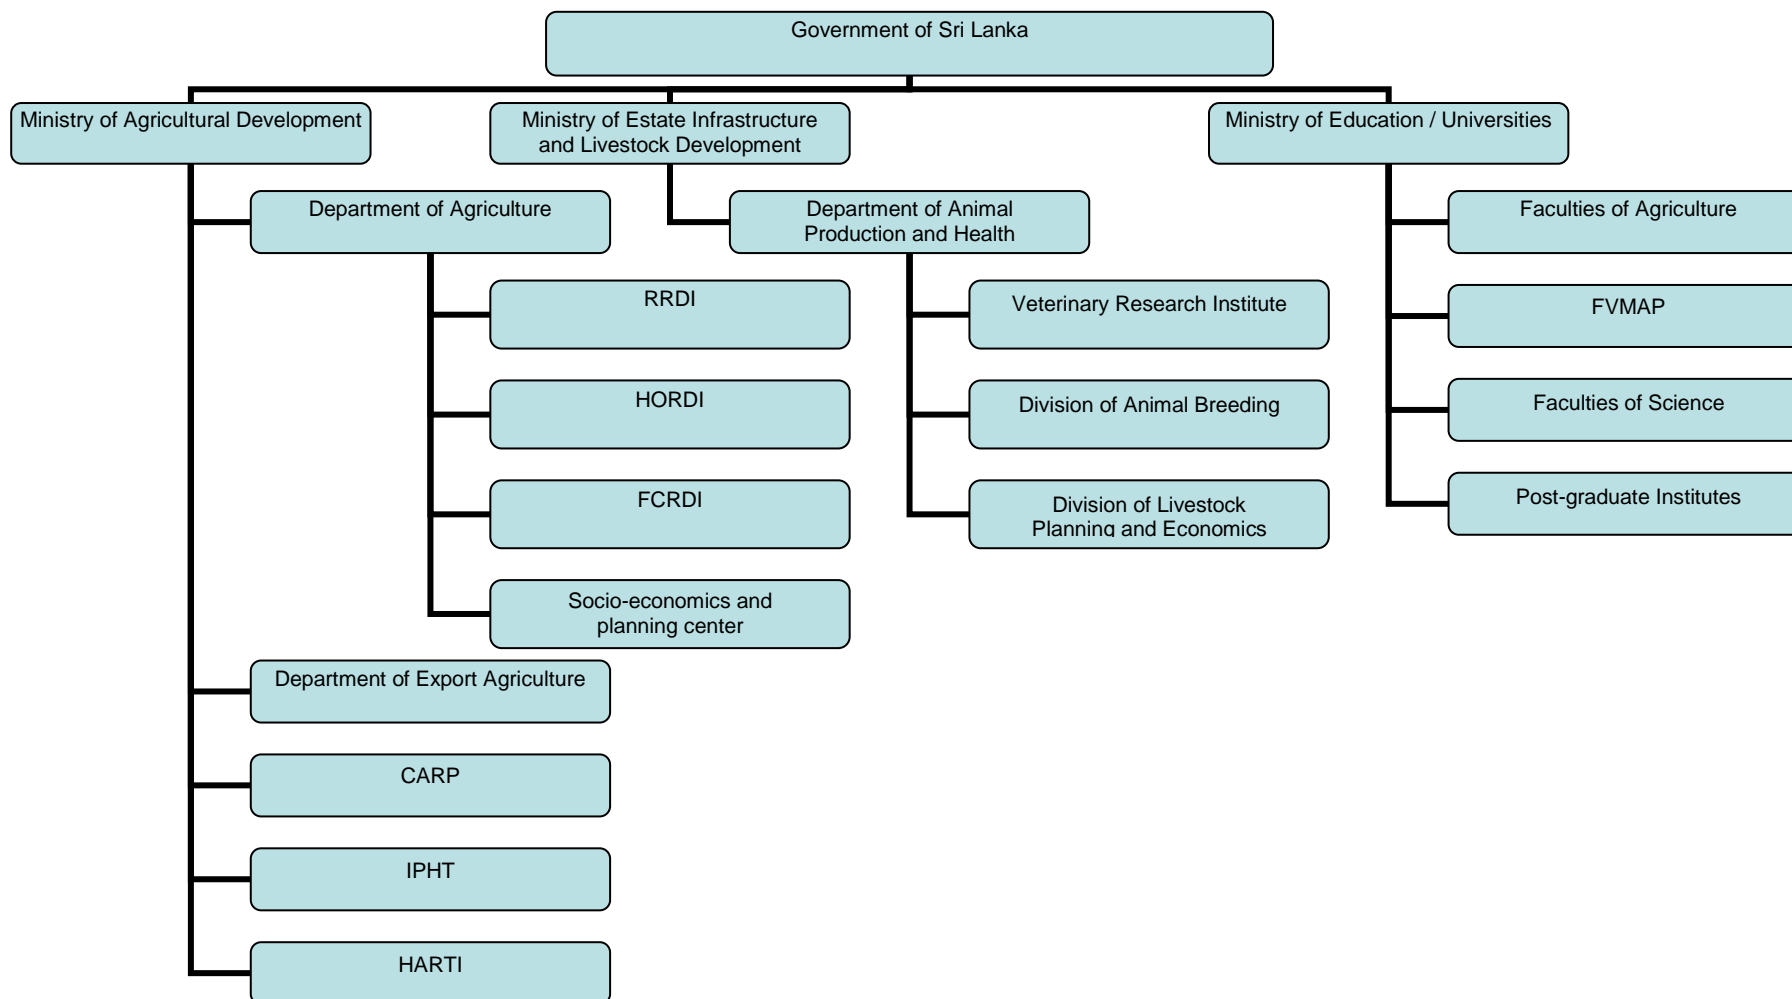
Government of Sri Lanka

Ministry of Agricultural Development

Department of Agriculture

RRDI

HORDI

FCRDI

Socio-economics and planning center

Department of Export Agriculture

CARP

IPHT

HARTI

Ministry of Estate Infrastructure and Livestock Development

Department of Animal Production and Health

Veterinary Research Institute

Division of Animal Breeding

Division of Livestock Planning and Economics

Ministry of Education / Universities

Faculties of Agriculture

FVMAP

Faculties of Science

Post-graduate Institutes